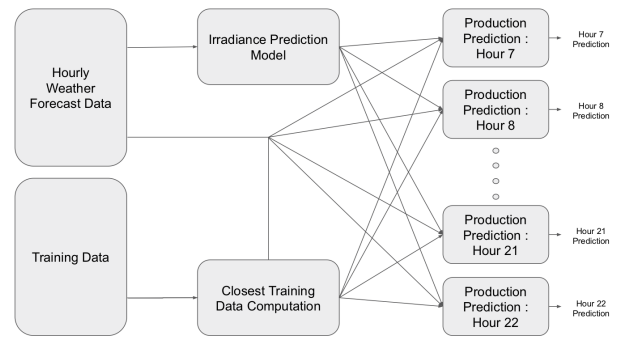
Hourly Weather Forecast Data

Training Data

Irradiance Prediction Model

Closest Training Data Computation

Production Prediction : Hour 7

Production Prediction : Hour 8

Production Prediction : Hour 21

Production Prediction : Hour 22

Hour 7 Prediction

Hour 8 Prediction

Hour 21 Prediction

Hour 22 Prediction